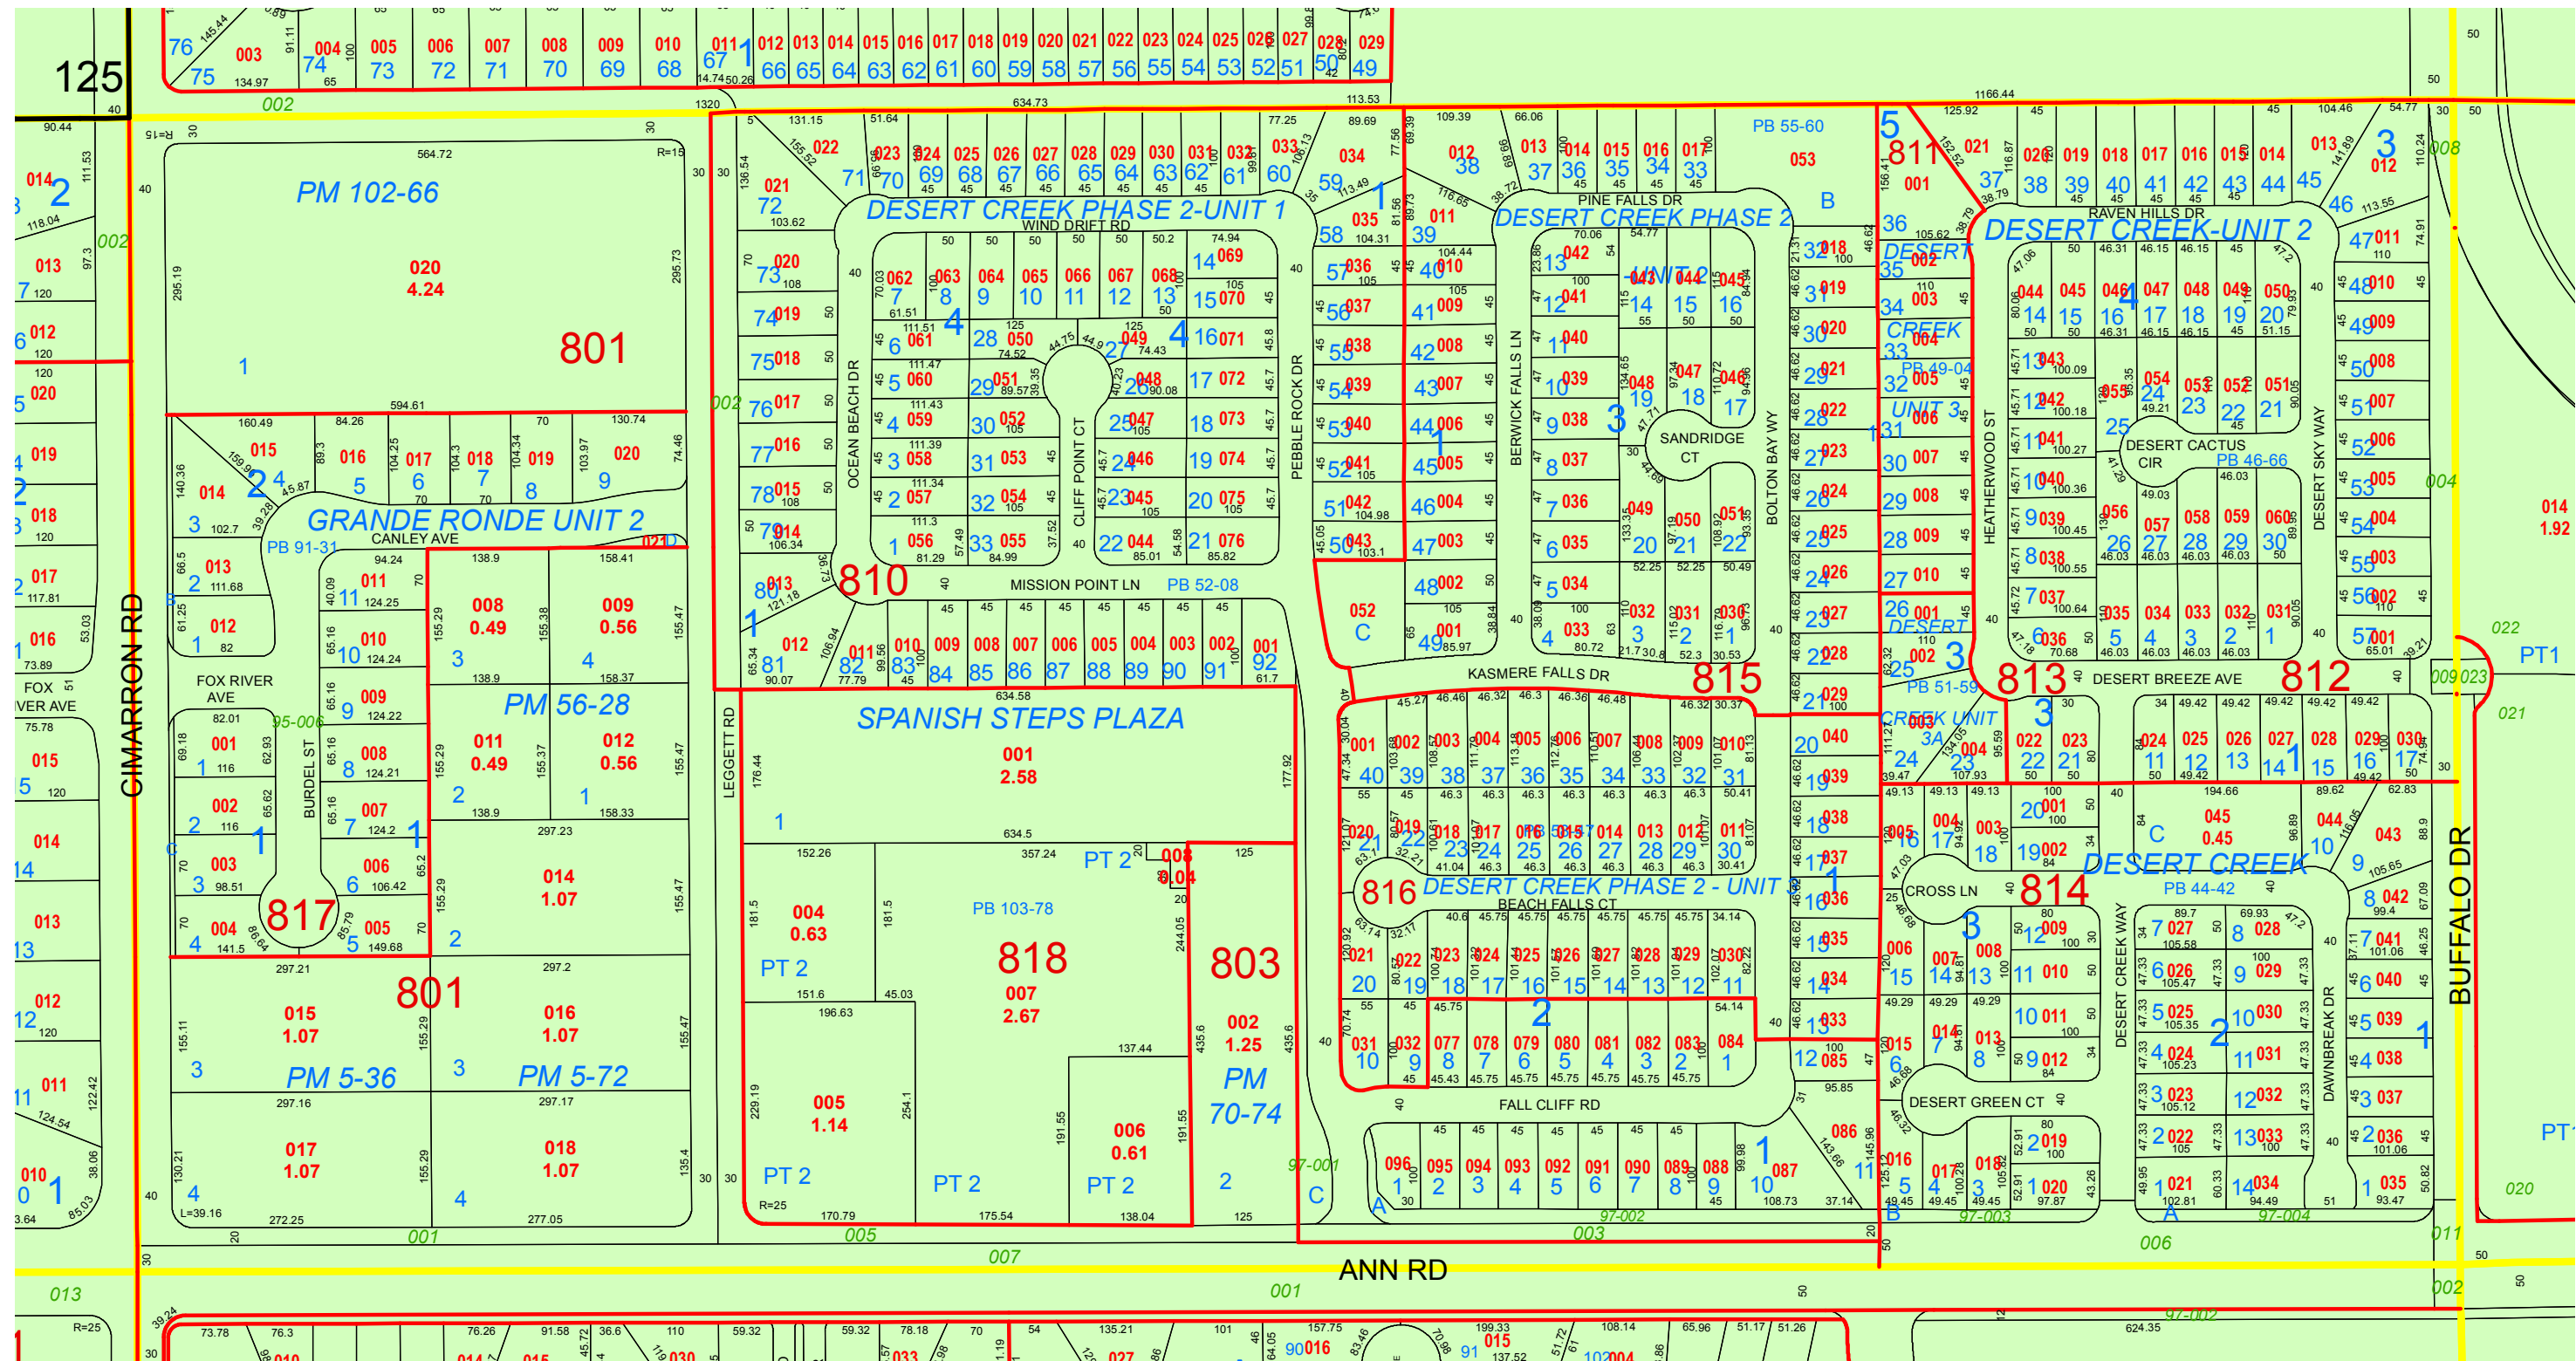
125

CIMARRON RD

PM 102-66
020
4.24
801

GRANDE RONDE UNIT 2
PB 91-31
CANLEY AVE
FOX RIVER AVE
BURDEL ST
817
801

PM 56-28
PM 5-36
PM 5-72

DESERT CREEK PHASE 2-UNIT 1
WIND DRIFT RD
OCEAN BEACH DR
CLIFF POINT CT
PEBBLE ROCK DR
MISSION POINT LN
PB 52-08
810

LEGGETT RD
SPANISH STEPS PLAZA
001
2.58
PB 103-78
818
007
2.67
803
002
1.25
PM
70-74

DESERT CREEK PHASE 2
PINE FALLS DR
UNIT 2
BERWICK FALLS LN
SANDRIDGE CT
BOLTON BAY WY
KASMERE FALLS DR
815
PB 55-60

816
DESERT CREEK PHASE 2 - UNIT 3
BEACH FALLS CT
FALL CLIFF RD

DESERT CREEK
PB 49-04
UNIT 3
HEATHERWOOD ST
RAVEN HILLS DR
DESERT CREEK-UNIT 2
DESERT CACTUS CIR
PB 46-66
DESERT SKY WAY
DESERT BREEZE AVE
813
812
PB 51-59
CREEK UNIT 3A

CROSS LN
814
DESERT CREEK
PB 44-42
DESERT CREEK WAY
DAWNBREAK DR
DESERT GREEN CT

BUFFALO DR

ANN RD